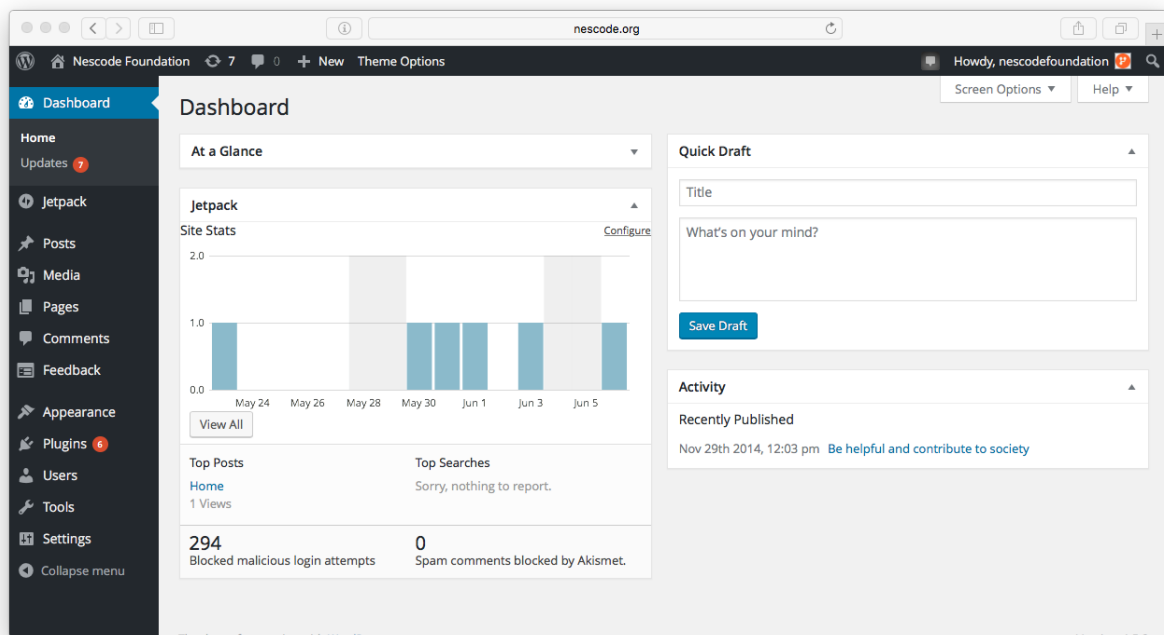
nescode.org

Nescode Foundation 7 0 New Theme Options

Howdy, nescodefoundation

Dashboard

Home
Updates 7

Jetpack

Posts
Media
Pages
Comments
Feedback

Appearance
Plugins 6
Users
Tools
Settings
Collapse menu

Screen Options ▼ Help ▼

Dashboard

At a Glance

Jetpack

Site Stats Configure

2.0
1.0
0.0

May 24 May 26 May 28 May 30 Jun 1 Jun 3 Jun 5

View All

Top Posts
Home
1 Views

Top Searches
Sorry, nothing to report.

294
Blocked malicious login attempts

0
Spam comments blocked by Akismet.

Quick Draft

Title

What's on your mind?

Save Draft

Activity

Recently Published

Nov 29th 2014, 12:03 pm Be helpful and contribute to society